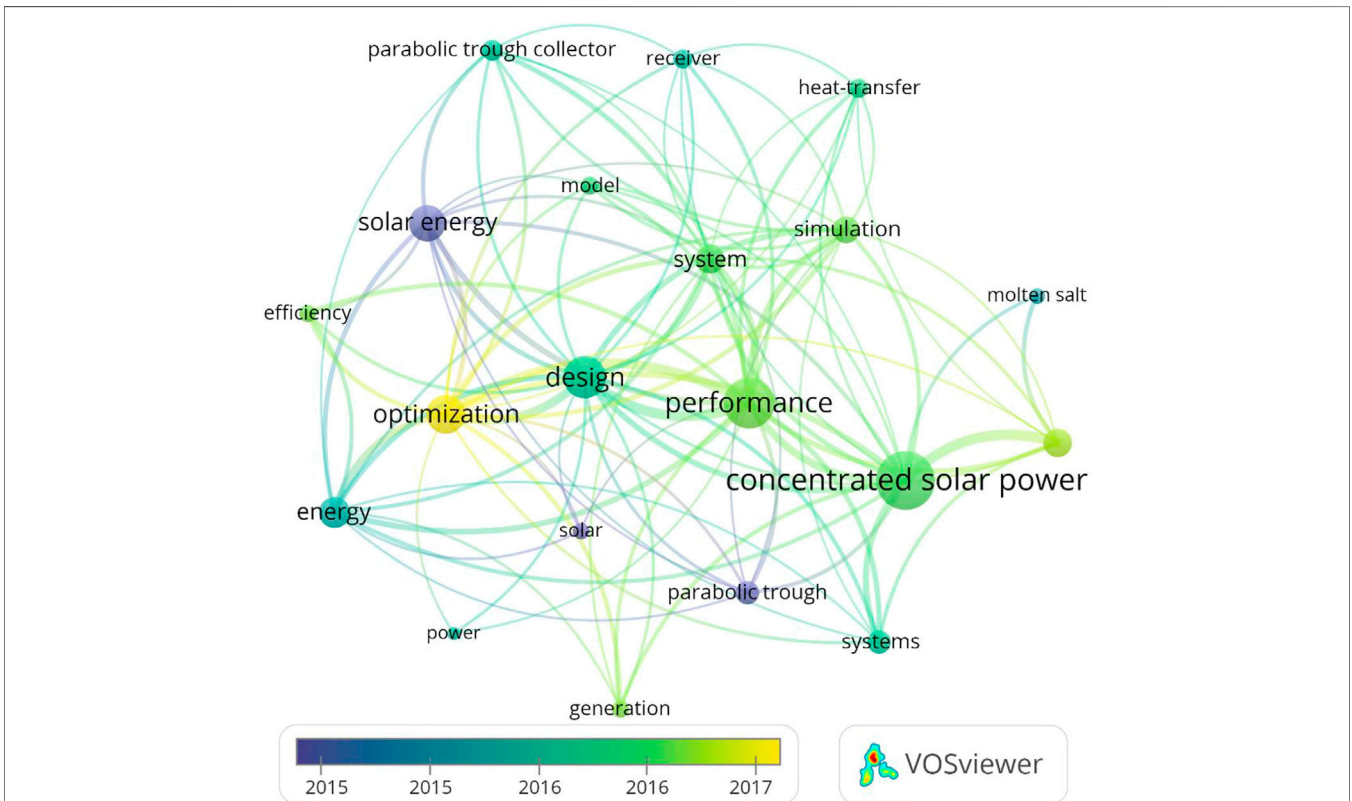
parabolic trough collector
receiver
heat-transfer
model
solar energy
simulation
system
molten salt
efficiency
design
performance
optimization
concentrated solar power
energy
solar
parabolic trough
power
systems
generation

2015 2015 2016 2016 2017

VOSviewer